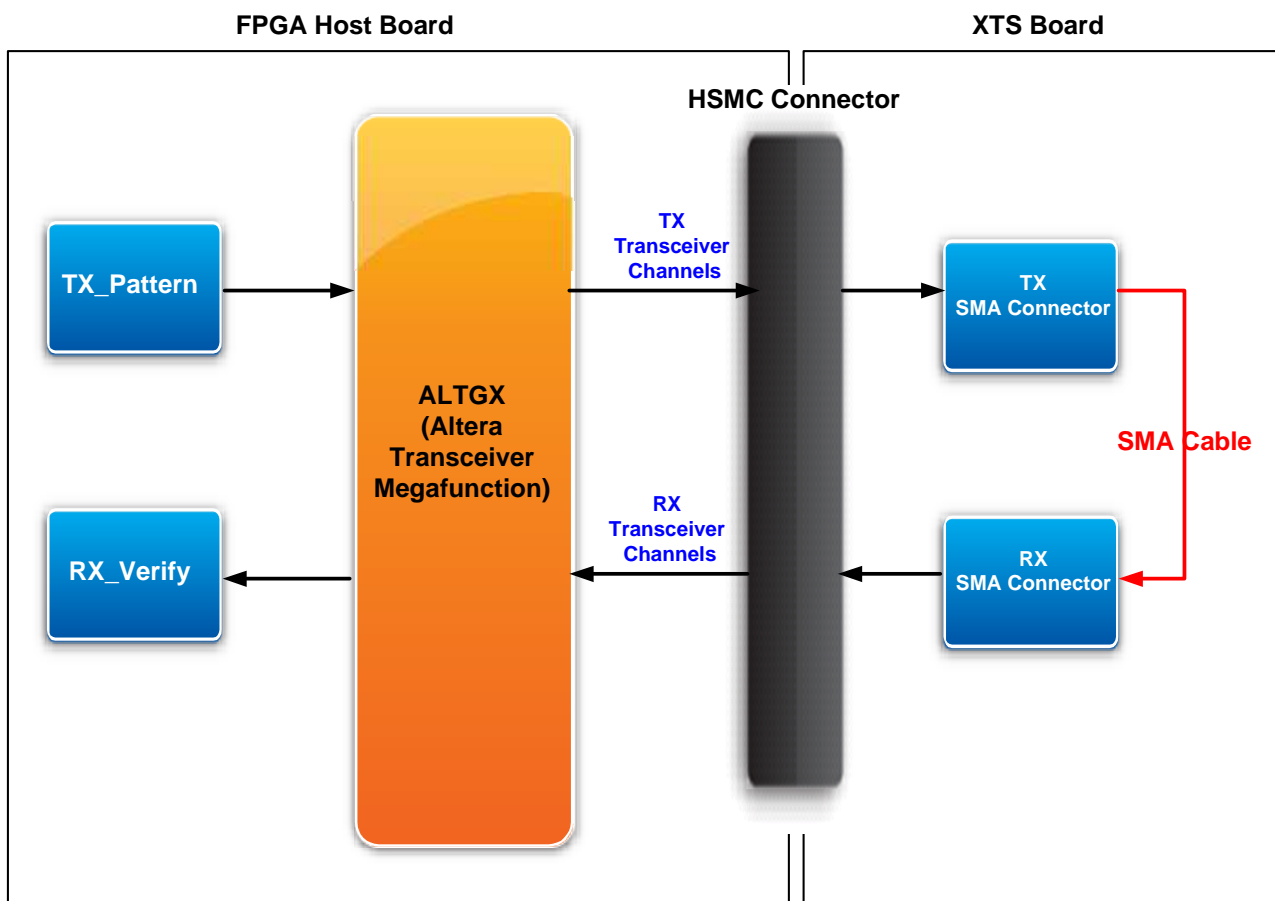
FPGA Host Board

XTS Board

HSMC Connector

TX_Pattern

ALTGX
(Altera
Transceiver
Megafunction)

TX
Transceiver
Channels

TX
SMA Connector

SMA Cable

RX
Transceiver
Channels

RX_Verify

RX
SMA Connector